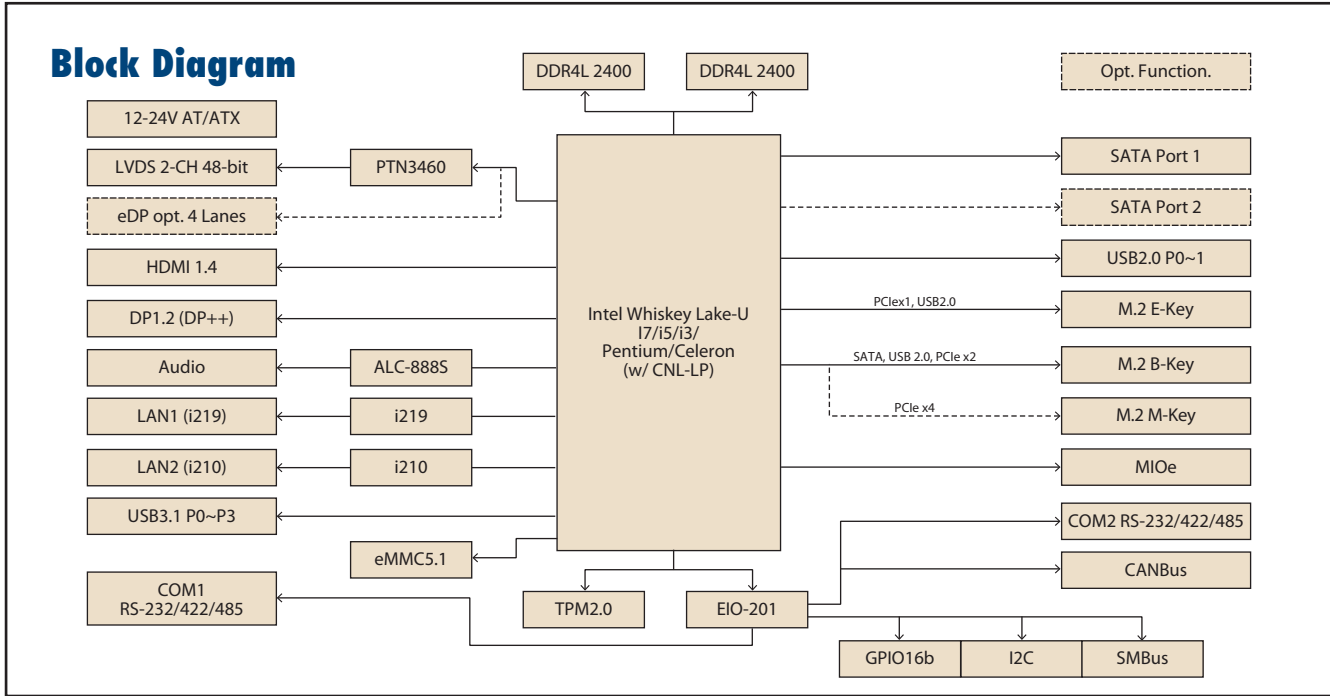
Block Diagram

DDR4L 2400

DDR4L 2400

Opt. Function.

12-24V AT/ATX

LVDS 2-CH 48-bit

PTN3460

eDP opt. 4 Lanes

HDMI 1.4

DP1.2 (DP++)

Audio

ALC-888S

LAN1 (i219)

i219

LAN2 (i210)

i210

USB3.1 P0~P3

eMMC5.1

COM1 RS-232/422/485

Intel Whiskey Lake-U I7/i5/i3/ Pentium/Celeron (w/ CNL-LP)

TPM2.0

EIO-201

SATA Port 1

SATA Port 2

USB2.0 P0~1

PCIex1, USB2.0

M.2 E-Key

SATA, USB 2.0, PCIe x2

M.2 B-Key

PCIe x4

M.2 M-Key

MIOe

COM2 RS-232/422/485

CANBus

GPIO16b

I2C

SMBus